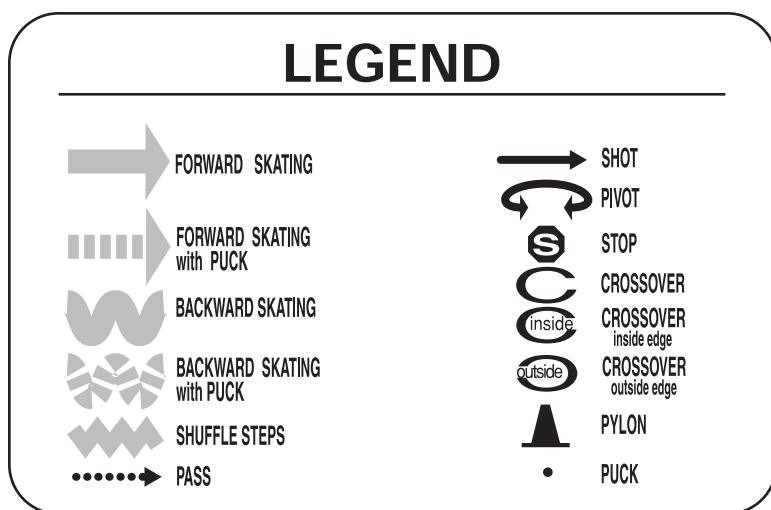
LEGEND

FORWARD SKATING

FORWARD SKATING with PUCK

BACKWARD SKATING

BACKWARD SKATING with PUCK

SHUFFLE STEPS

PASS

SHOT

PIVOT

S STOP

CROSSOVER

inside CROSSOVER inside edge

outside CROSSOVER outside edge

PYLON

PUCK